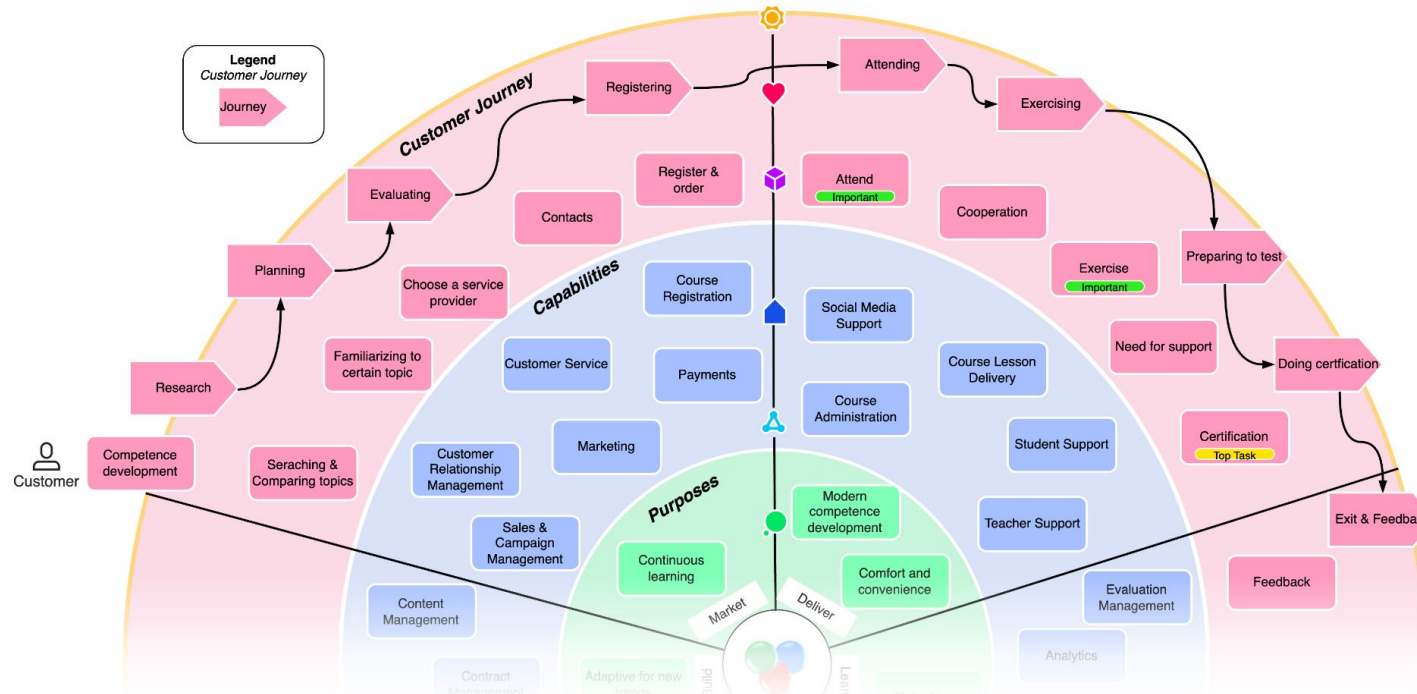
Legend
Customer Journey
Journey

Customer Journey

Research
Planning
Evaluating
Registering
Attending
Exercising
Preparing to test
Doing certfication
Exit & Feedba

Customer

Competence development
Seraching & Comparing topics
Familiarizing to certain topic
Choose a service provider
Contacts
Register & order
Attend
Important
Cooperation
Exercise
Important
Need for support
Certification
Top Task
Feedback

Capabilities

Course Registration
Customer Service
Payments
Marketing
Customer Relationship Management
Sales & Campaign Management
Content Management
Contract Management
Social Media Support
Course Administration
Course Lesson Delivery
Student Support
Teacher Support
Evaluation Management
Analytics

Purposes

Continuous learning
Modern competence development
Comfort and convenience
Adaptive for new trends

Market
Deliver
Lea
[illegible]